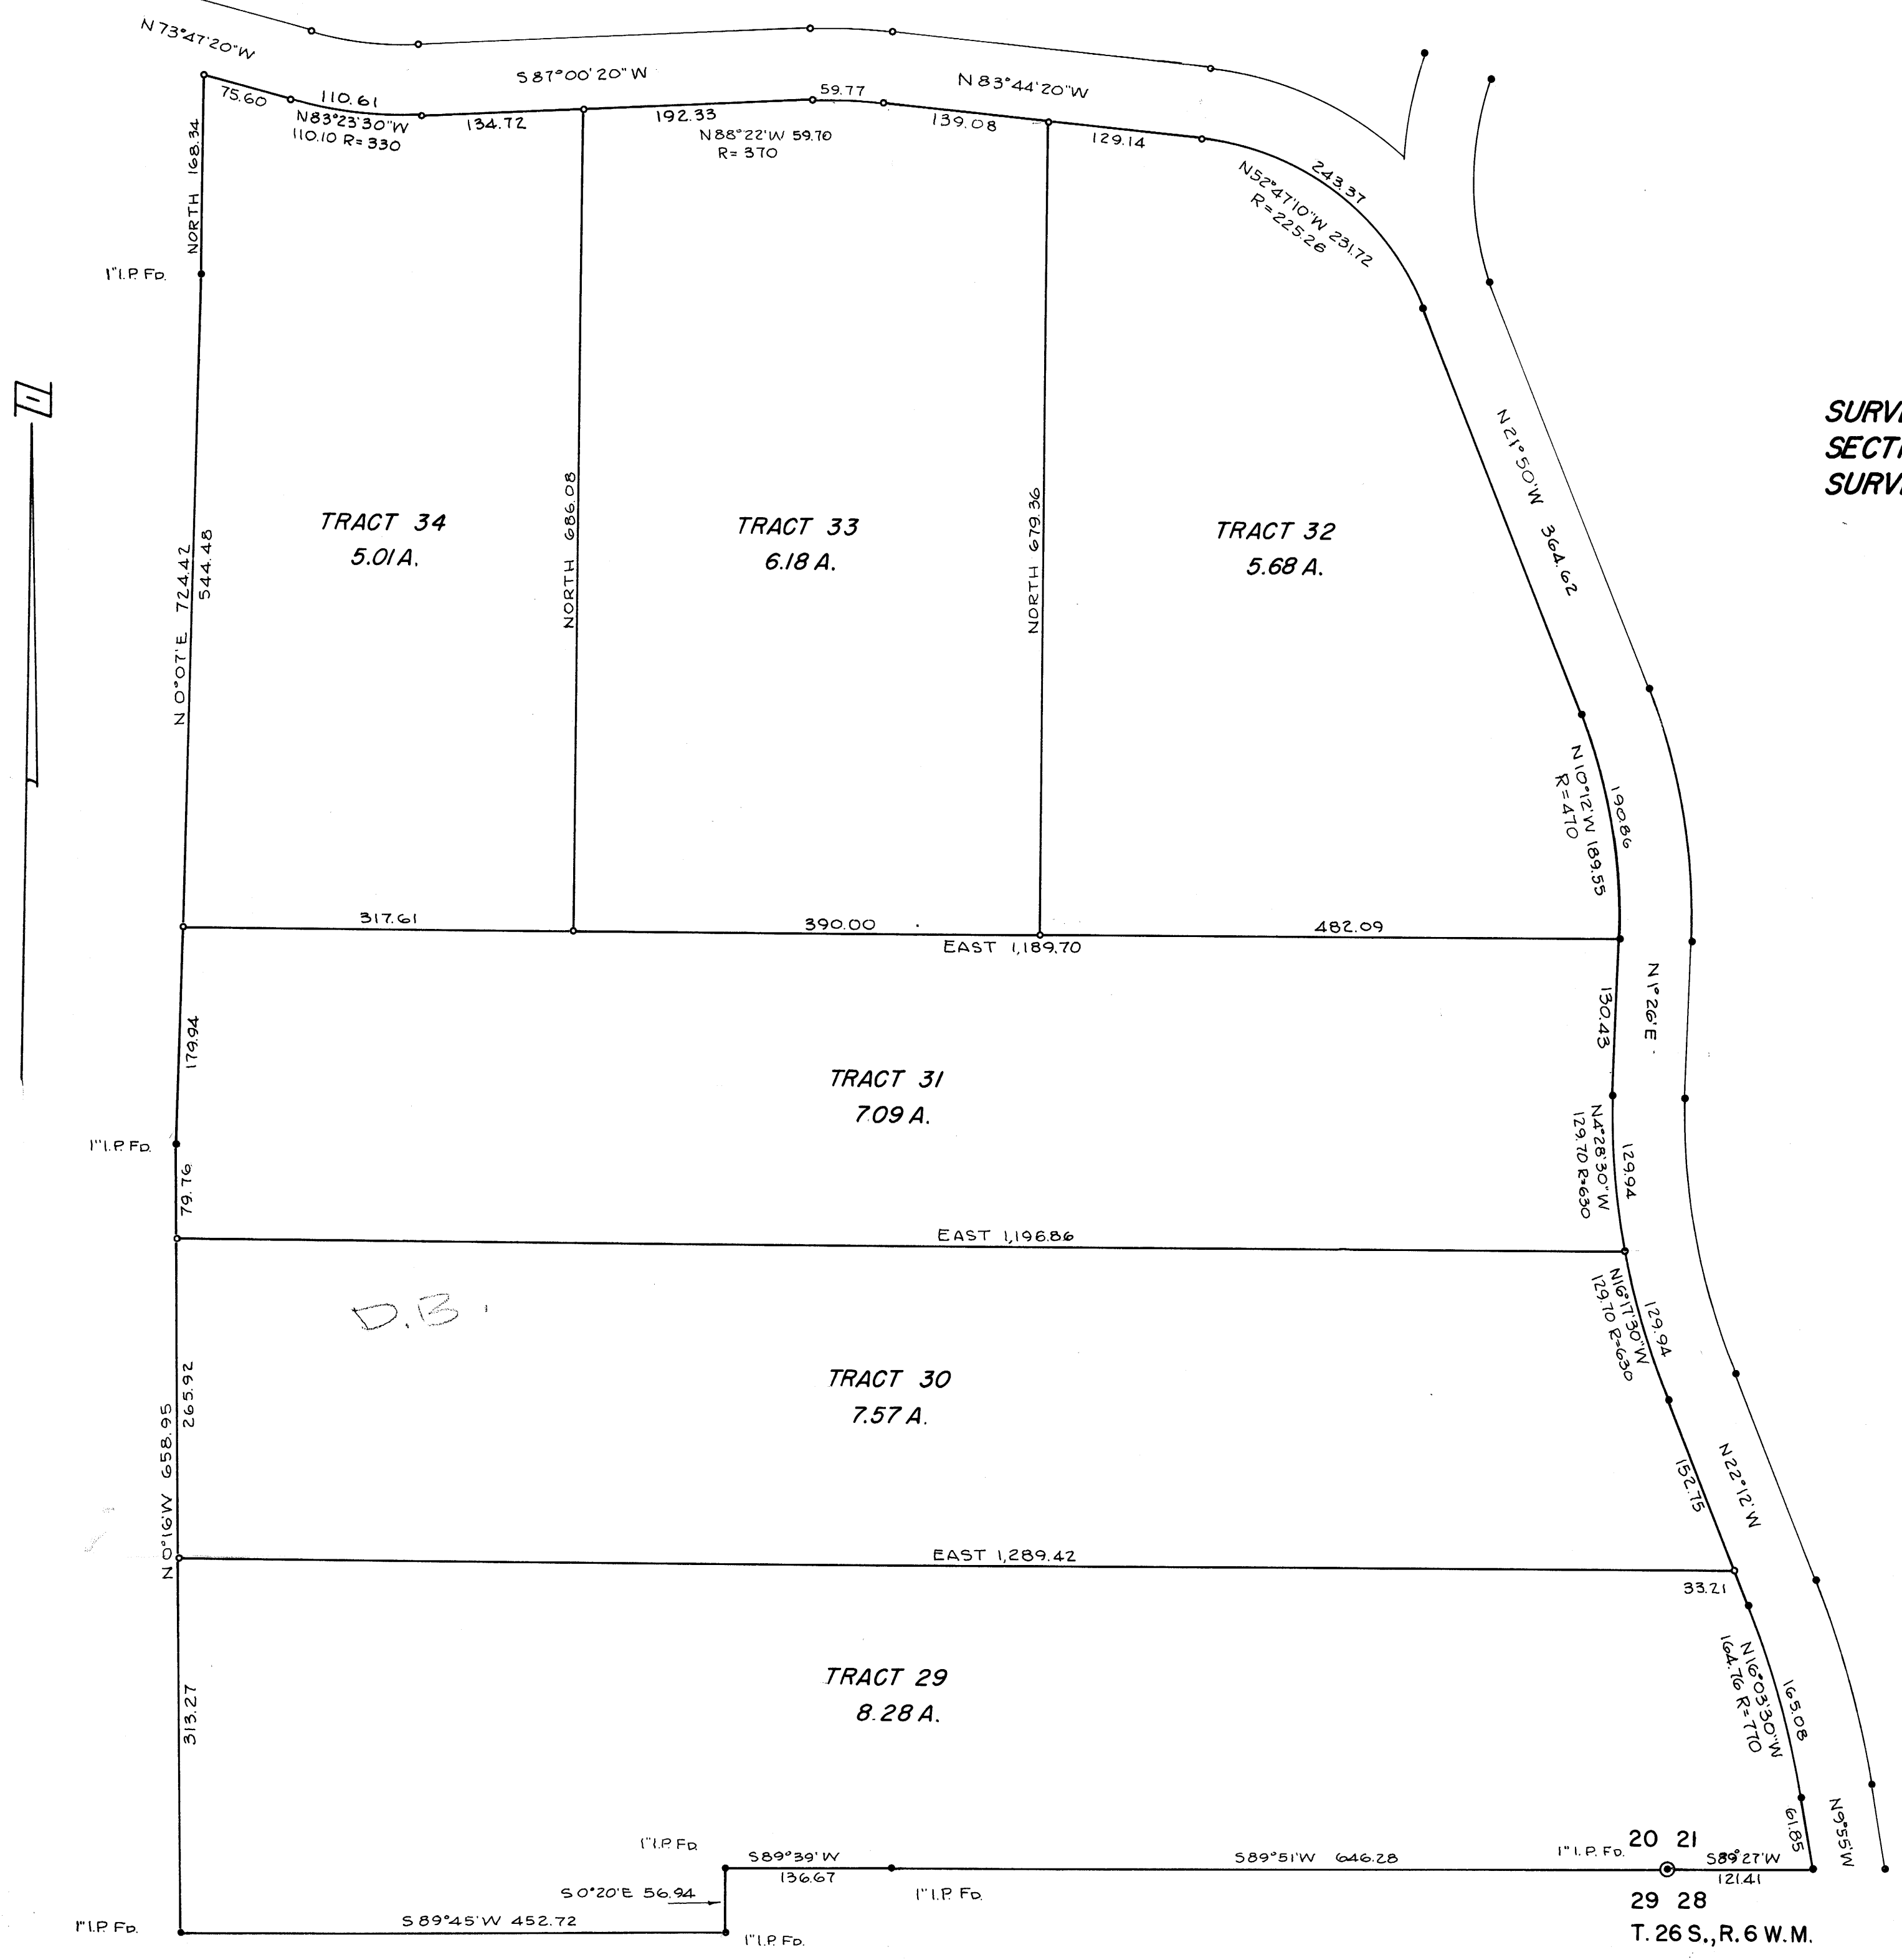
N 73°47'20"W

S 87°00'20" W

N 83°44'20"W

75.60
110.61
N83°23'30"W
110.10 R= 330
134.72
192.33
N88°22'W 59.70
R= 370
59.77
139.08
129.14
243.37
N52°47'10"W 231.72
R=225.26

NORTH 168.34
1" I.P. Fd.

SURV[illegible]
SECT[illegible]
SURV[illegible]

TRACT 34
5.01 A.

TRACT 33
6.18 A.

TRACT 32
5.68 A.

N 0°07'E 724.42
544.48
NORTH 686.08
NORTH 679.36
N21°50'W 364.62

N 10°12'W 189.55
R=470
190.86

317.61
390.00
482.09
EAST 1,189.70

179.94
1" I.P. Fd.
79.76

TRACT 31
7.09 A.

N 1°26'E
130.43
N4°28'30"W
129.70 R=630
129.94

EAST 1,196.86

D.B.

TRACT 30
7.57 A.

N 0°16'W 658.95
265.92

N16°17'30"W
129.70 R=630
129.94
152.75
N22°12'W

EAST 1,289.42
33.21

TRACT 29
8.28 A.

313.27

N16°03'30"W
164.76 R=770
165.08
61.85
N9°55'W

1" I.P. Fd.
S89°39'W
136.67
S89°51'W 646.28
1" I.P. Fd.
20 21
S89°27'W
121.41
29 28
1" I.P. Fd.
S 0°20'E 56.94
1" I.P. Fd.
S 89°45'W 452.72
1" I.P. Fd.
T. 26 S., R. 6 W.M.